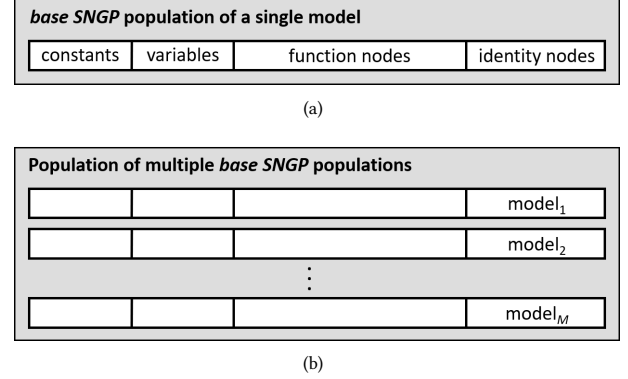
*base SNGP* population of a single model

| constants | variables | function nodes | identity nodes |
|---|---|---|---|

(a)

Population of multiple *base SNGP* populations

| | | | $\text{model}_1$ |
|---|---|---|---|
| | | | $\text{model}_2$ |

⋮

| | | | $\text{model}_M$ |
|---|---|---|---|

(b)